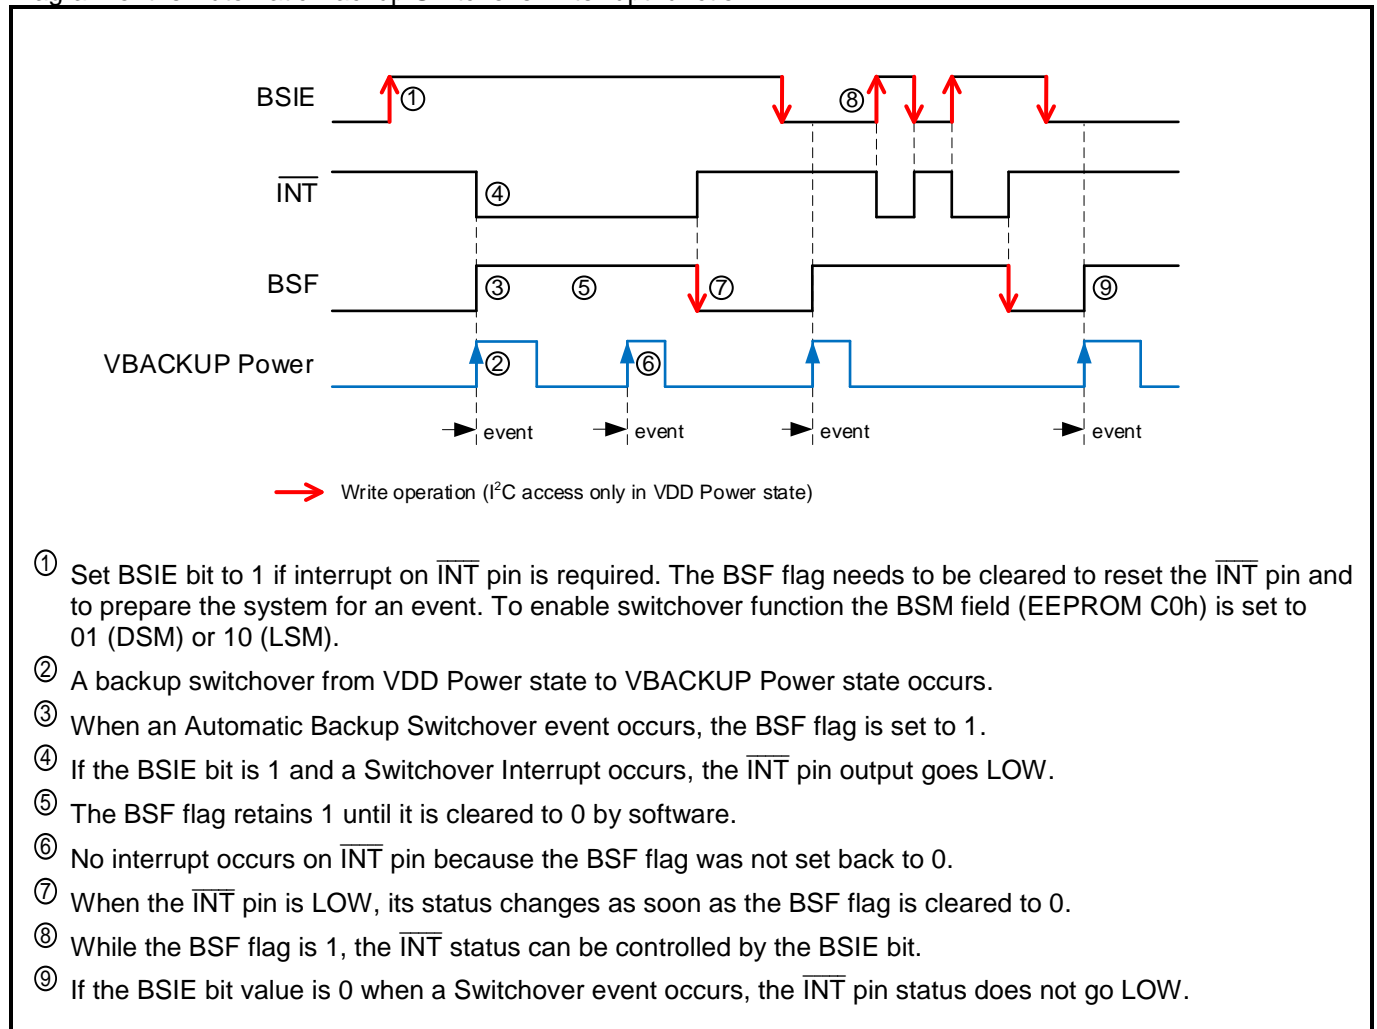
BSIE ①

⑧

$\overline{INT}$ ④

BSF ③ ⑤ ⑦ ⑨

VBACKUP Power ② ⑥

event event event event

Write operation ($I^2C$ access only in VDD Power state)

① Set BSIE bit to 1 if interrupt on $\overline{INT}$ pin is required. The BSF flag needs to be cleared to reset the $\overline{INT}$ pin and to prepare the system for an event. To enable switchover function the BSM field (EEPROM C0h) is set to 01 (DSM) or 10 (LSM).

② A backup switchover from VDD Power state to VBACKUP Power state occurs.

③ When an Automatic Backup Switchover event occurs, the BSF flag is set to 1.

④ If the BSIE bit is 1 and a Switchover Interrupt occurs, the $\overline{INT}$ pin output goes LOW.

⑤ The BSF flag retains 1 until it is cleared to 0 by software.

⑥ No interrupt occurs on $\overline{INT}$ pin because the BSF flag was not set back to 0.

⑦ When the $\overline{INT}$ pin is LOW, its status changes as soon as the BSF flag is cleared to 0.

⑧ While the BSF flag is 1, the $\overline{INT}$ status can be controlled by the BSIE bit.

⑨ If the BSIE bit value is 0 when a Switchover event occurs, the $\overline{INT}$ pin status does not go LOW.